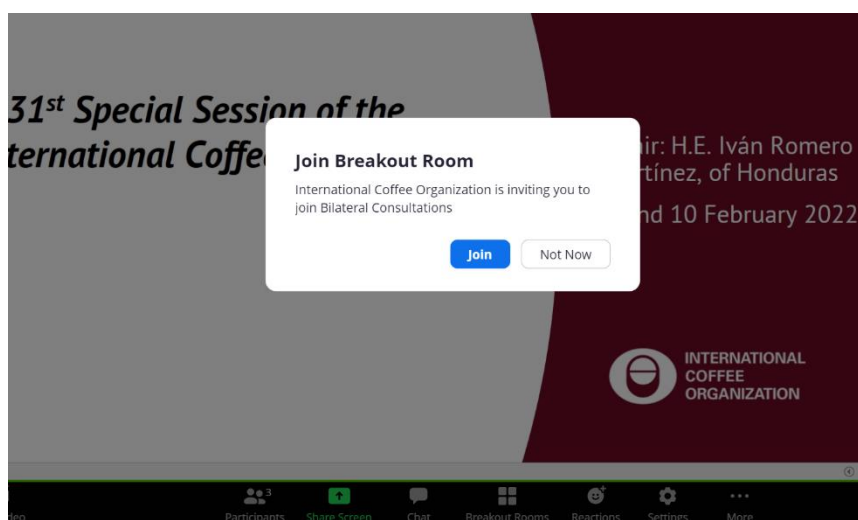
31$^{st}$ Special Session of the
ternational Coffe

Join Breakout Room

International Coffee Organization is inviting you to join Bilateral Consultations

Join
Not Now

ir: H.E. Iván Romero
tínez, of Honduras

nd 10 February 2022

INTERNATIONAL
COFFEE
ORGANIZATION

deo
3
Participants
Share Screen
Chat
Breakout Rooms
Reactions
Settings
More